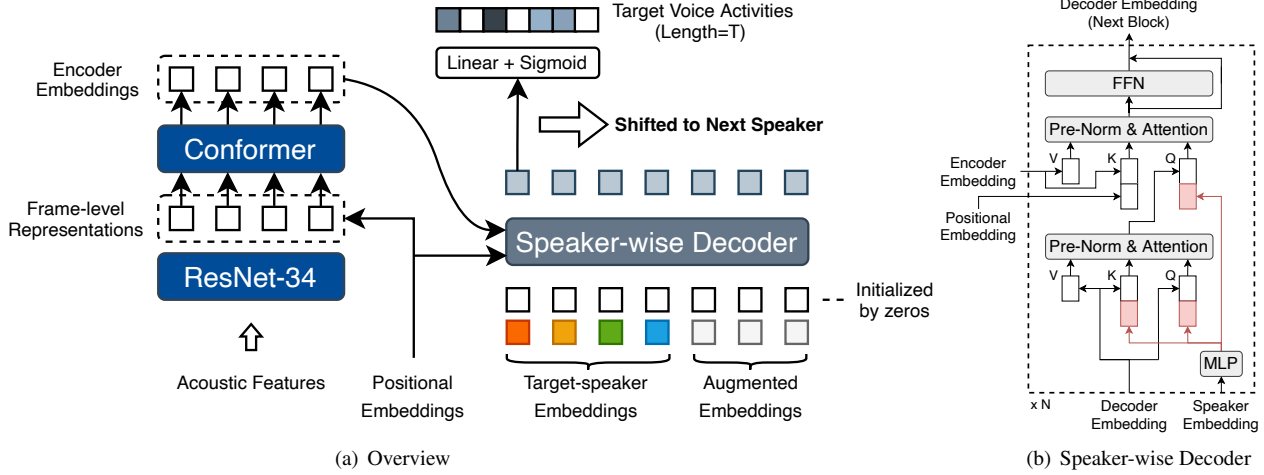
Target Voice Activities
(Length=T)

Linear + Sigmoid

Encoder Embeddings

Conformer

Shifted to Next Speaker

Frame-level Representations

Speaker-wise Decoder

ResNet-34

Initialized by zeros

Acoustic Features

Positional Embeddings

Target-speaker Embeddings

Augmented Embeddings

(a) Overview

Decoder Embedding
(Next Block)

FFN

Pre-Norm & Attention

Encoder Embedding

V

K

Q

Positional Embedding

Pre-Norm & Attention

V

K

Q

MLP

x N

Decoder Embedding

Speaker Embedding

(b) Speaker-wise Decoder